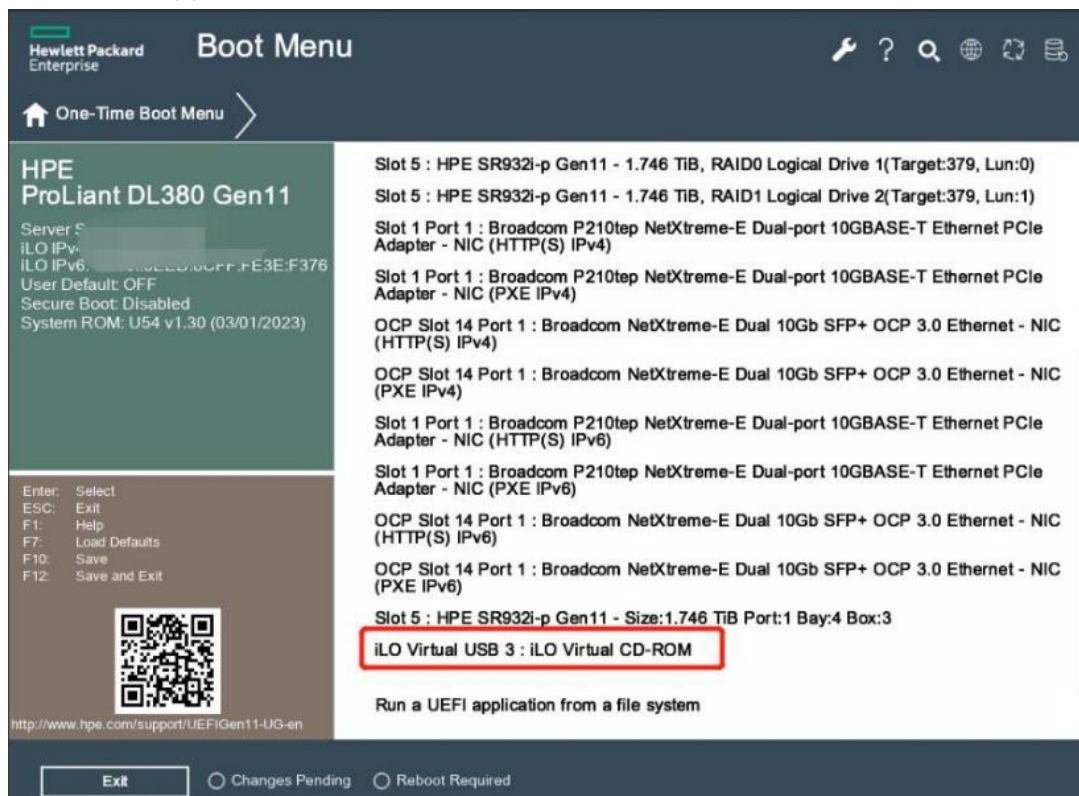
Hewlett Packard Enterprise

Boot Menu

One-Time Boot Menu

HPE
ProLiant DL380 Gen11

Server S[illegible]
iLO IPv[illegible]
iLO IPv6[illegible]FE3E:F376
User Default: OFF
Secure Boot: Disabled
System ROM: U54 v1.30 (03/01/2023)

Enter: Select
ESC: Exit
F1: Help
F7: Load Defaults
F10: Save
F12: Save and Exit

http://www.hpe.com/support/UEFIGen11-UG-en

Slot 5 : HPE SR932i-p Gen11 - 1.746 TiB, RAID0 Logical Drive 1(Target:379, Lun:0)

Slot 5 : HPE SR932i-p Gen11 - 1.746 TiB, RAID1 Logical Drive 2(Target:379, Lun:1)

Slot 1 Port 1 : Broadcom P210tep NetXtreme-E Dual-port 10GBASE-T Ethernet PCIe Adapter - NIC (HTTP(S) IPv4)

Slot 1 Port 1 : Broadcom P210tep NetXtreme-E Dual-port 10GBASE-T Ethernet PCIe Adapter - NIC (PXE IPv4)

OCP Slot 14 Port 1 : Broadcom NetXtreme-E Dual 10Gb SFP+ OCP 3.0 Ethernet - NIC (HTTP(S) IPv4)

OCP Slot 14 Port 1 : Broadcom NetXtreme-E Dual 10Gb SFP+ OCP 3.0 Ethernet - NIC (PXE IPv4)

Slot 1 Port 1 : Broadcom P210tep NetXtreme-E Dual-port 10GBASE-T Ethernet PCIe Adapter - NIC (HTTP(S) IPv6)

Slot 1 Port 1 : Broadcom P210tep NetXtreme-E Dual-port 10GBASE-T Ethernet PCIe Adapter - NIC (PXE IPv6)

OCP Slot 14 Port 1 : Broadcom NetXtreme-E Dual 10Gb SFP+ OCP 3.0 Ethernet - NIC (HTTP(S) IPv6)

OCP Slot 14 Port 1 : Broadcom NetXtreme-E Dual 10Gb SFP+ OCP 3.0 Ethernet - NIC (PXE IPv6)

Slot 5 : HPE SR932i-p Gen11 - Size:1.746 TiB Port:1 Bay:4 Box:3

iLO Virtual USB 3 : iLO Virtual CD-ROM

Run a UEFI application from a file system

Exit
Changes Pending
Reboot Required